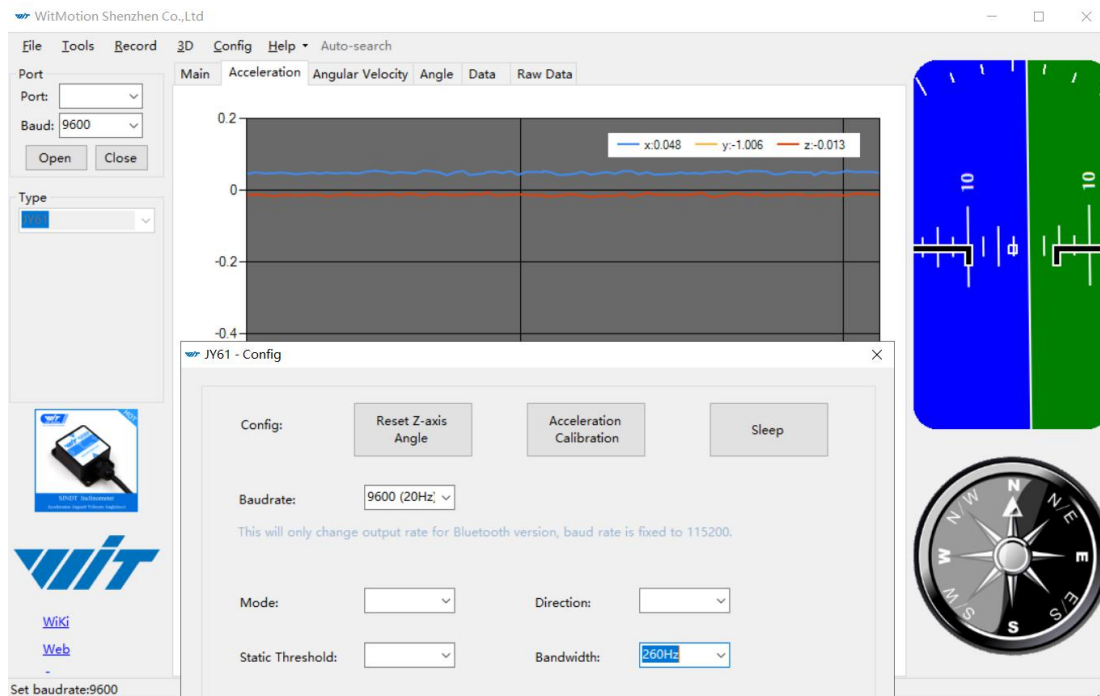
WitMotion Shenzhen Co.,Ltd

File Tools Record 3D Config Help Auto-search

Port
Port:
Baud: 9600
Open Close

Type
JY61

Main Acceleration Angular Velocity Angle Data Raw Data

0.2
0
-0.2
-0.4

x:0.048 y:-1.006 z:-0.013

10
10

N
E
S
W

SINDT Inclinometer

WiKi
Web

Set baudrate:9600

JY61 - Config

Config:
Reset Z-axis Angle
Acceleration Calibration
Sleep

Baudrate: 9600 (20Hz)

This will only change output rate for Bluetooth version, baud rate is fixed to 115200.

Mode:
Direction:

Static Threshold:
Bandwidth: 260Hz